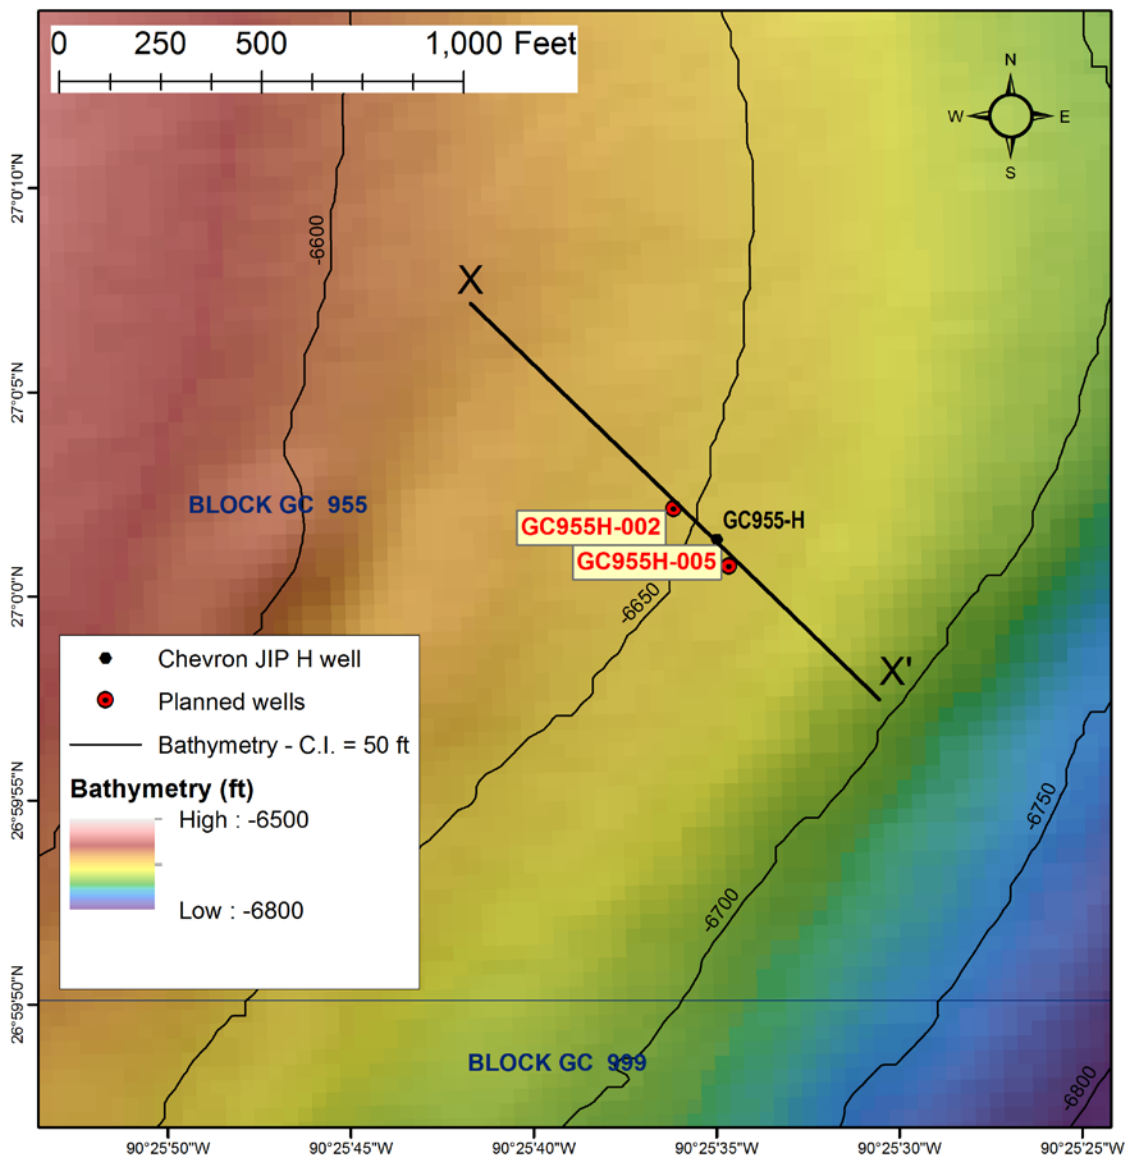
0 250 500 1,000 Feet

N
W E
S

27°0'10"N

-6600

X

27°0'5"N

BLOCK GC 955

GC955H-002

GC955-H

GC955H-005

27°0'0"N

-6650

X'

Chevron JIP H well

Planned wells

Bathymetry - C.I. = 50 ft

Bathymetry (ft)

High : -6500

Low : -6800

26°59'55"N

-6750

-6700

26°59'50"N

BLOCK GC 999

-6800

90°25'50"W 90°25'45"W 90°25'40"W 90°25'35"W 90°25'30"W 90°25'25"W